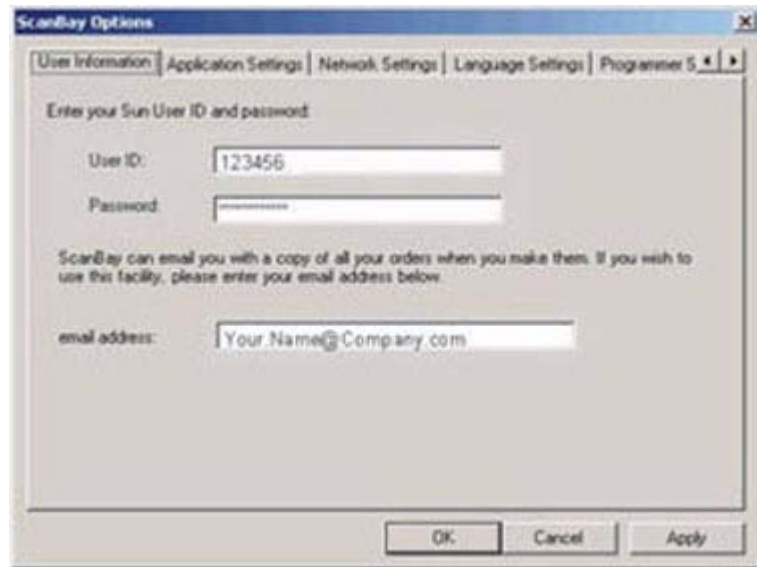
ScanBay Options

User Information | Application Settings | Network Settings | Language Settings | Programmer S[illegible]

Enter your Sun User ID and password:

User ID: 123456

Password: **********

ScanBay can email you with a copy of all your orders when you make them. If you wish to use this facility, please enter your email address below.

email address: Your.Name@Company.com

OK Cancel Apply